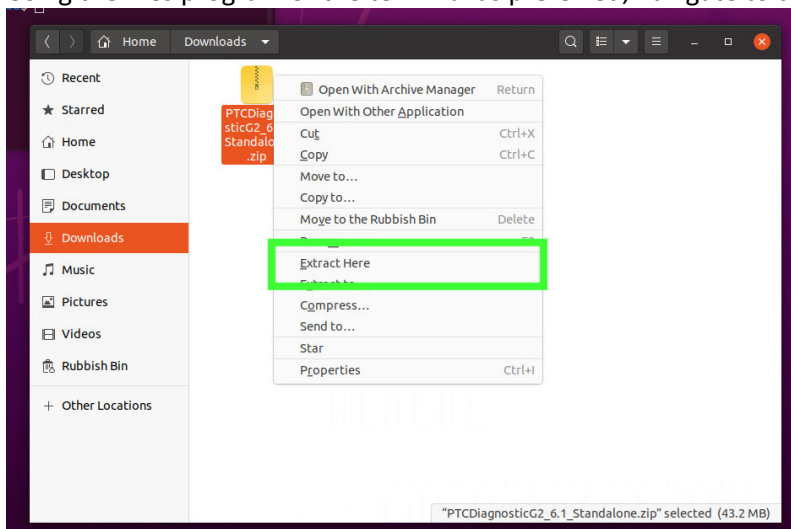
Home
Downloads

Recent
Starred
Home
Desktop
Documents
Downloads
Music
Pictures
Videos
Rubbish Bin
Other Locations

PTCDiagnosticG2_6 Standalone.zip

Open With Archive Manager Return
Open With Other Application
Cut Ctrl+X
Copy Ctrl+C
Move to…
Copy to…
Move to the Rubbish Bin Delete
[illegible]
Extract Here
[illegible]
Compress…
Send to…
Star
Properties Ctrl+I

"PTCDiagnosticG2_6.1_Standalone.zip" selected (43.2 MB)